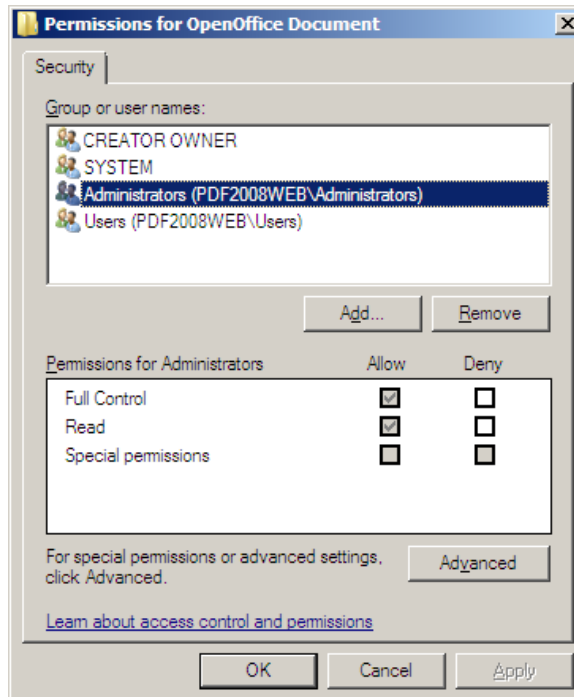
Permissions for OpenOffice Document

Security

Group or user names:

CREATOR OWNER
SYSTEM
Administrators (PDF2008WEB\Administrators)
Users (PDF2008WEB\Users)

Add... Remove

| Permissions for Administrators | Allow | Deny |
|---|---|---|
| Full Control | ☑ | ☐ |
| Read | ☑ | ☐ |
| Special permissions | ☐ | ☐ |

For special permissions or advanced settings, click Advanced.

Advanced

Learn about access control and permissions

OK Cancel Apply